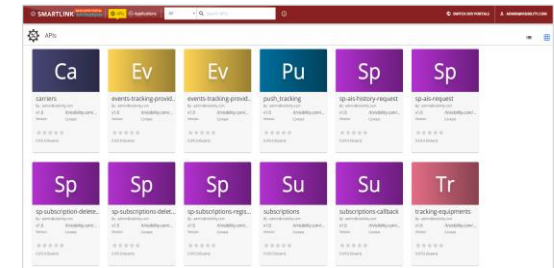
SMARTLINK APIs Applications All Search APIs SWITCH DEV PORTALS ADMIN@SMARTLINK.COM

APIs

Ca
carriers
By: admin@ability.com
v1.0 /ability.carri...
Version Context
0 (0 Users)

Ev
events-tracking-provid...
By: admin@ability.com
v1.0 /ability.carri...
Version Context
0 (0 Users)

Ev
events-tracking-provid...
By: admin@ability.com
v1.0 /ability.carri...
Version Context
0 (0 Users)

Pu
push_tracking
By: admin@ability.com
v1.0 /ability.carri...
Version Context
0 (0 Users)

Sp
sp-ais-history-request
By: admin@ability.com
v1.0 /ability.carri...
Version Context
0 (0 Users)

Sp
sp-ais-request
By: admin@ability.com
v1.0 /ability.carri...
Version Context
0 (0 Users)

Sp
sp-subscription-delete...
By: admin@ability.com
v1.0 /ability.carri...
Version Context
0 (0 Users)

Sp
sp-subscriptions-delet...
By: admin@ability.com
v1.0 /ability.carri...
Version Context
0 (0 Users)

Sp
sp-subscriptions-regis...
By: admin@ability.com
v1.0 /ability.carri...
Version Context
0 (0 Users)

Su
subscriptions
By: admin@ability.com
v1.0 /ability.carri...
Version Context
0 (0 Users)

Su
subscriptions-callback
By: admin@ability.com
v1.0 /ability.carri...
Version Context
0 (0 Users)

Tr
tracking-equipments
By: admin@ability.com
v1.0 /ability.carri...
Version Context
0 (0 Users)